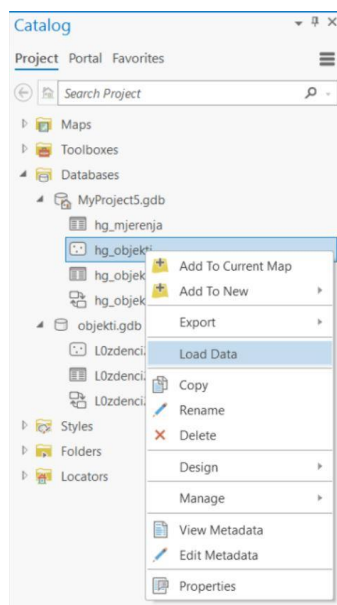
Catalog

Project Portal Favorites

Search Project

Maps
Toolboxes
Databases
MyProject5.gdb
hg_mjerenja
hg_objekti
hg_objek
hg_objek
objekti.gdb
L0zdenci
L0zdenci
L0zdenci
Styles
Folders
Locators

Add To Current Map
Add To New
Export
Load Data
Copy
Rename
Delete
Design
Manage
View Metadata
Edit Metadata
Properties